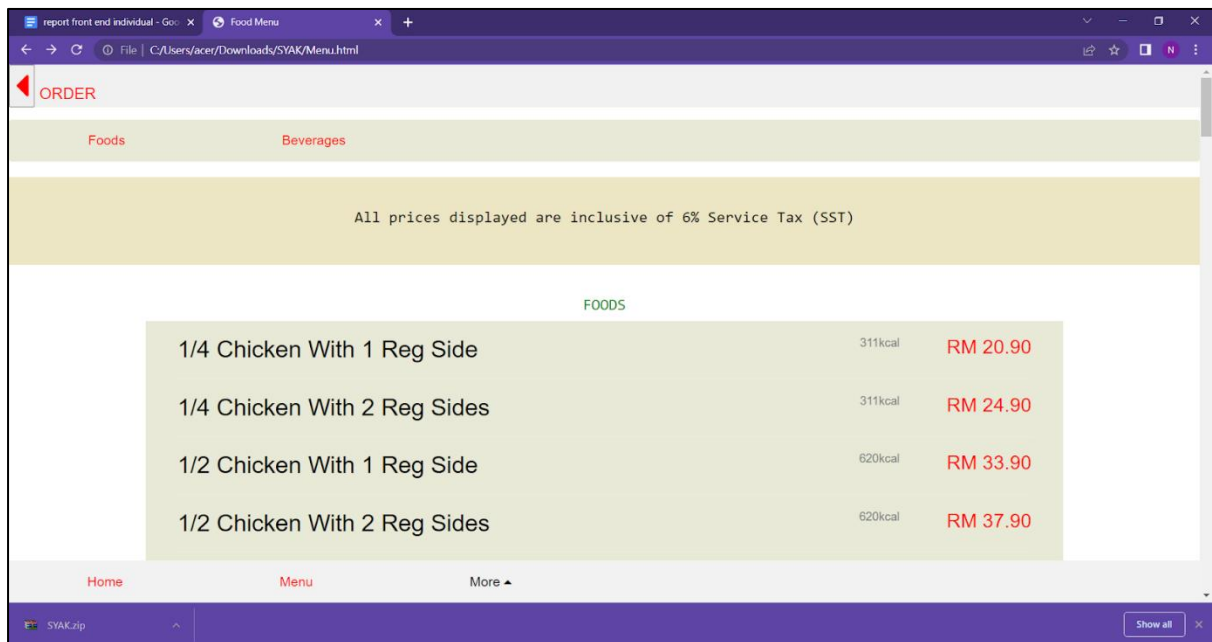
report front end individual - Goo ×
Food Menu ×
+
File | C:/Users/acer/Downloads/SYAK/Menu.html

ORDER

Foods
Beverages

All prices displayed are inclusive of 6% Service Tax (SST)

FOODS

| | | |
|---|---|---|
| 1/4 Chicken With 1 Reg Side | 311kcal | RM 20.90 |
| 1/4 Chicken With 2 Reg Sides | 311kcal | RM 24.90 |
| 1/2 Chicken With 1 Reg Side | 620kcal | RM 33.90 |
| 1/2 Chicken With 2 Reg Sides | 620kcal | RM 37.90 |

Home
Menu
More ▲

SYAK.zip
Show all